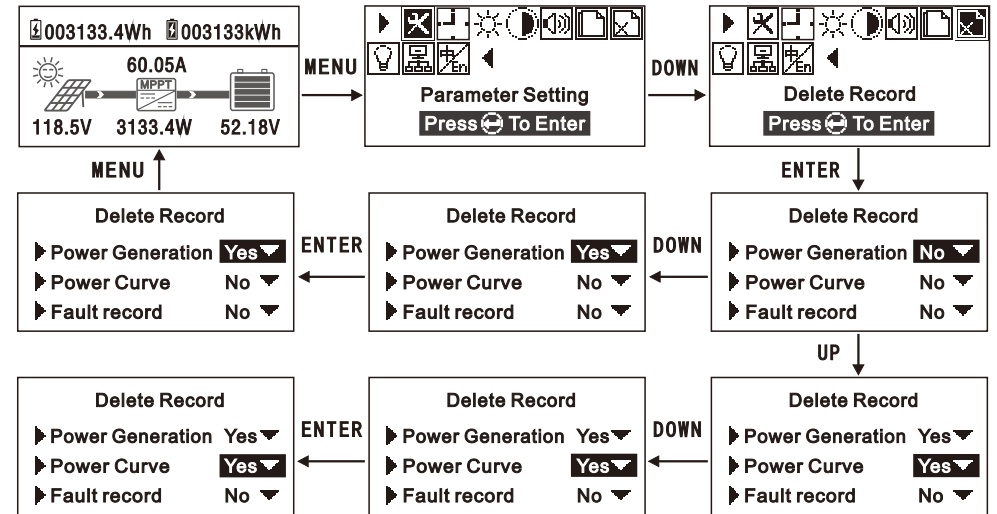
003133.4Wh 003133kWh
60.05A
MPPT
118.5V 3133.4W 52.18V

MENU

Parameter Setting
Press To Enter

DOWN

Delete Record
Press To Enter

ENTER

MENU

Delete Record
Power Generation Yes
Power Curve No
Fault record No

ENTER

Delete Record
Power Generation Yes
Power Curve No
Fault record No

DOWN

Delete Record
Power Generation No
Power Curve No
Fault record No

UP

Delete Record
Power Generation Yes
Power Curve Yes
Fault record No

ENTER

Delete Record
Power Generation Yes
Power Curve Yes
Fault record No

DOWN

Delete Record
Power Generation Yes
Power Curve Yes
Fault record No